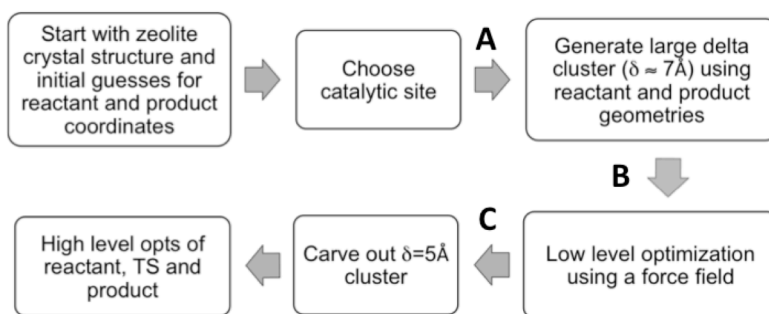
Start with zeolite crystal structure and initial guesses for reactant and product coordinates

Choose catalytic site

A

Generate large delta cluster ($\delta \approx 7$Å) using reactant and product geometries

B

Low level optimization using a force field

C

Carve out $\delta$=5Å cluster

High level opts of reactant, TS and product